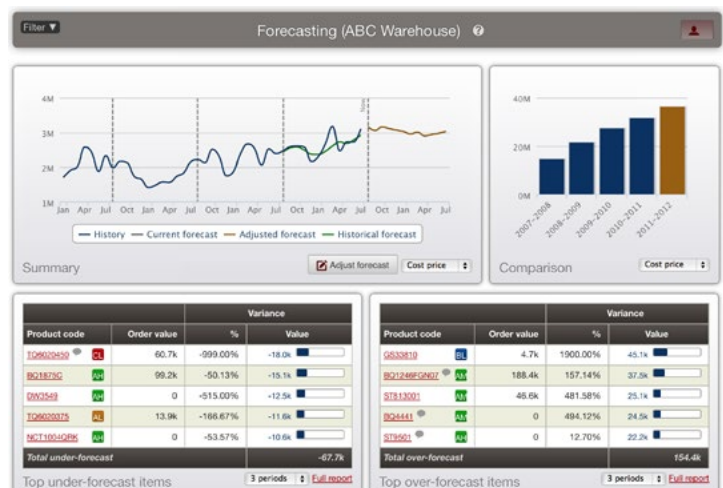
Filter ▼

Forecasting (ABC Warehouse)

4M
3M
2M
1M
Jan Apr Jul Oct Jan Apr Jul Oct Jan Apr Jul Oct Jan Apr Jul Oct Jan Apr Jul
Now

— History — Current forecast — Adjusted forecast — Historical forecast

Summary

Adjust forecast

Cost price

40M
20M
0M
2007–2008 2008–2009 2009–2010 2010–2011 2011–2012

Comparison

Cost price

| Product code | | Order value | Variance % | Variance Value |
|---|---|---|---|---|
| TQ6020450 | CL | 60.7k | -999.00% | -18.0k |
| BQ1875C | AH | 99.2k | -50.13% | -15.1k |
| DW3549 | AH | 0 | -515.00% | -12.5k |
| TQ6020375 | AL | 13.9k | -166.67% | -11.6k |
| NCT1004QRK | AH | 0 | -53.57% | -10.6k |
| Total under-forecast | | | | -67.7k |

Top under-forecast items

3 periods

Full report

| Product code | | Order value | Variance % | Variance Value |
|---|---|---|---|---|
| GS33810 | BL | 4.7k | 1900.00% | 45.1k |
| BQ1246FGN07 | AM | 188.4k | 157.14% | 37.5k |
| ST813001 | AM | 46.6k | 481.58% | 25.1k |
| BQ4441 | AM | 0 | 494.12% | 24.5k |
| ST9501 | AM | 0 | 12.70% | 22.2k |
| Total over-forecast | | | | 154.4k |

Top over-forecast items

3 periods

Full report